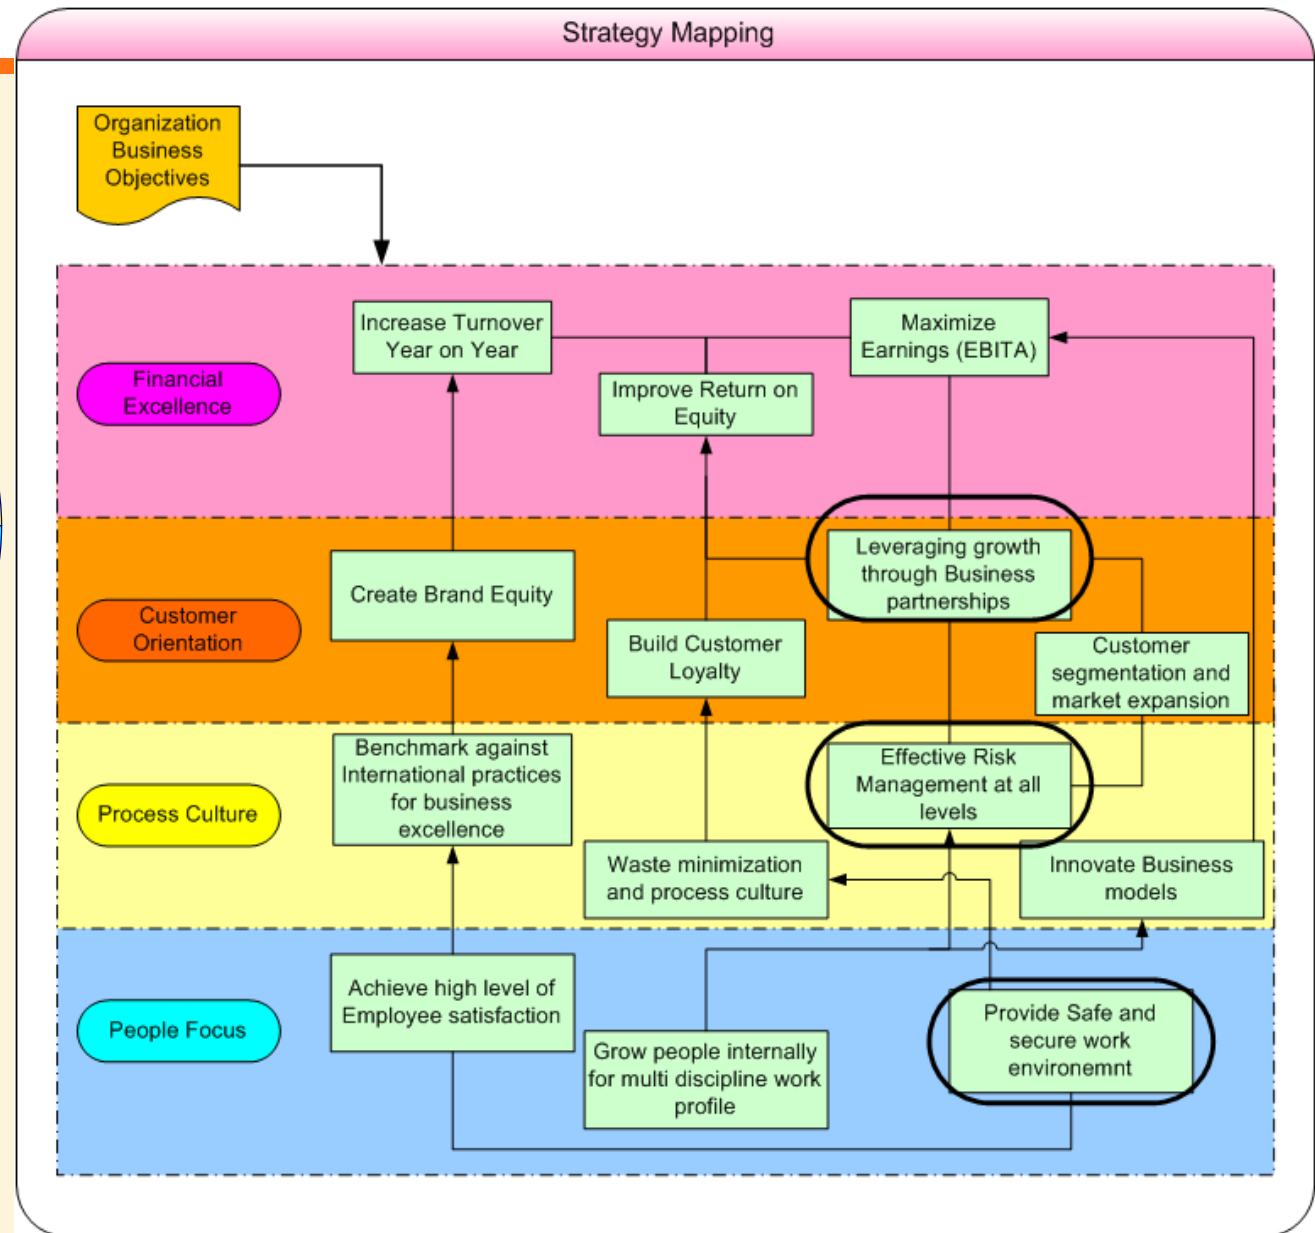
Strategy Mapping

Organization Business Objectives

Financial Excellence

Increase Turnover Year on Year

Maximize Earnings (EBITA)

Improve Return on Equity

Customer Orientation

Create Brand Equity

Leveraging growth through Business partnerships

Build Customer Loyalty

Customer segmentation and market expansion

Process Culture

Benchmark against International practices for business excellence

Effective Risk Management at all levels

Waste minimization and process culture

Innovate Business models

People Focus

Achieve high level of Employee satisfaction

Provide Safe and secure work environemnt

Grow people internally for multi discipline work profile